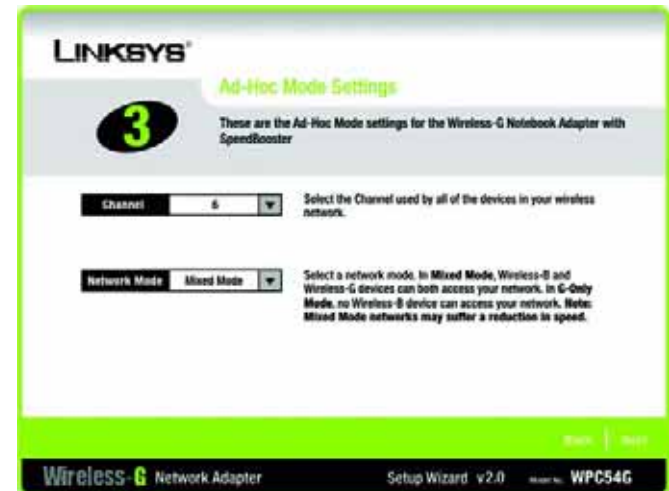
LINKSYS®

Ad-Hoc Mode Settings

3

These are the Ad-Hoc Mode settings for the Wireless-G Notebook Adapter with SpeedBooster

Channel 6

Select the Channel used by all of the devices in your wireless network.

Network Mode Mixed Mode

Select a network mode. In Mixed Mode, Wireless-B and Wireless-G devices can both access your network. In G-Only Mode, no Wireless-B device can access your network. Note: Mixed Mode networks may suffer a reduction in speed.

Back Next

Wireless-G Network Adapter

Setup Wizard v2.0

Model No. WPC54G